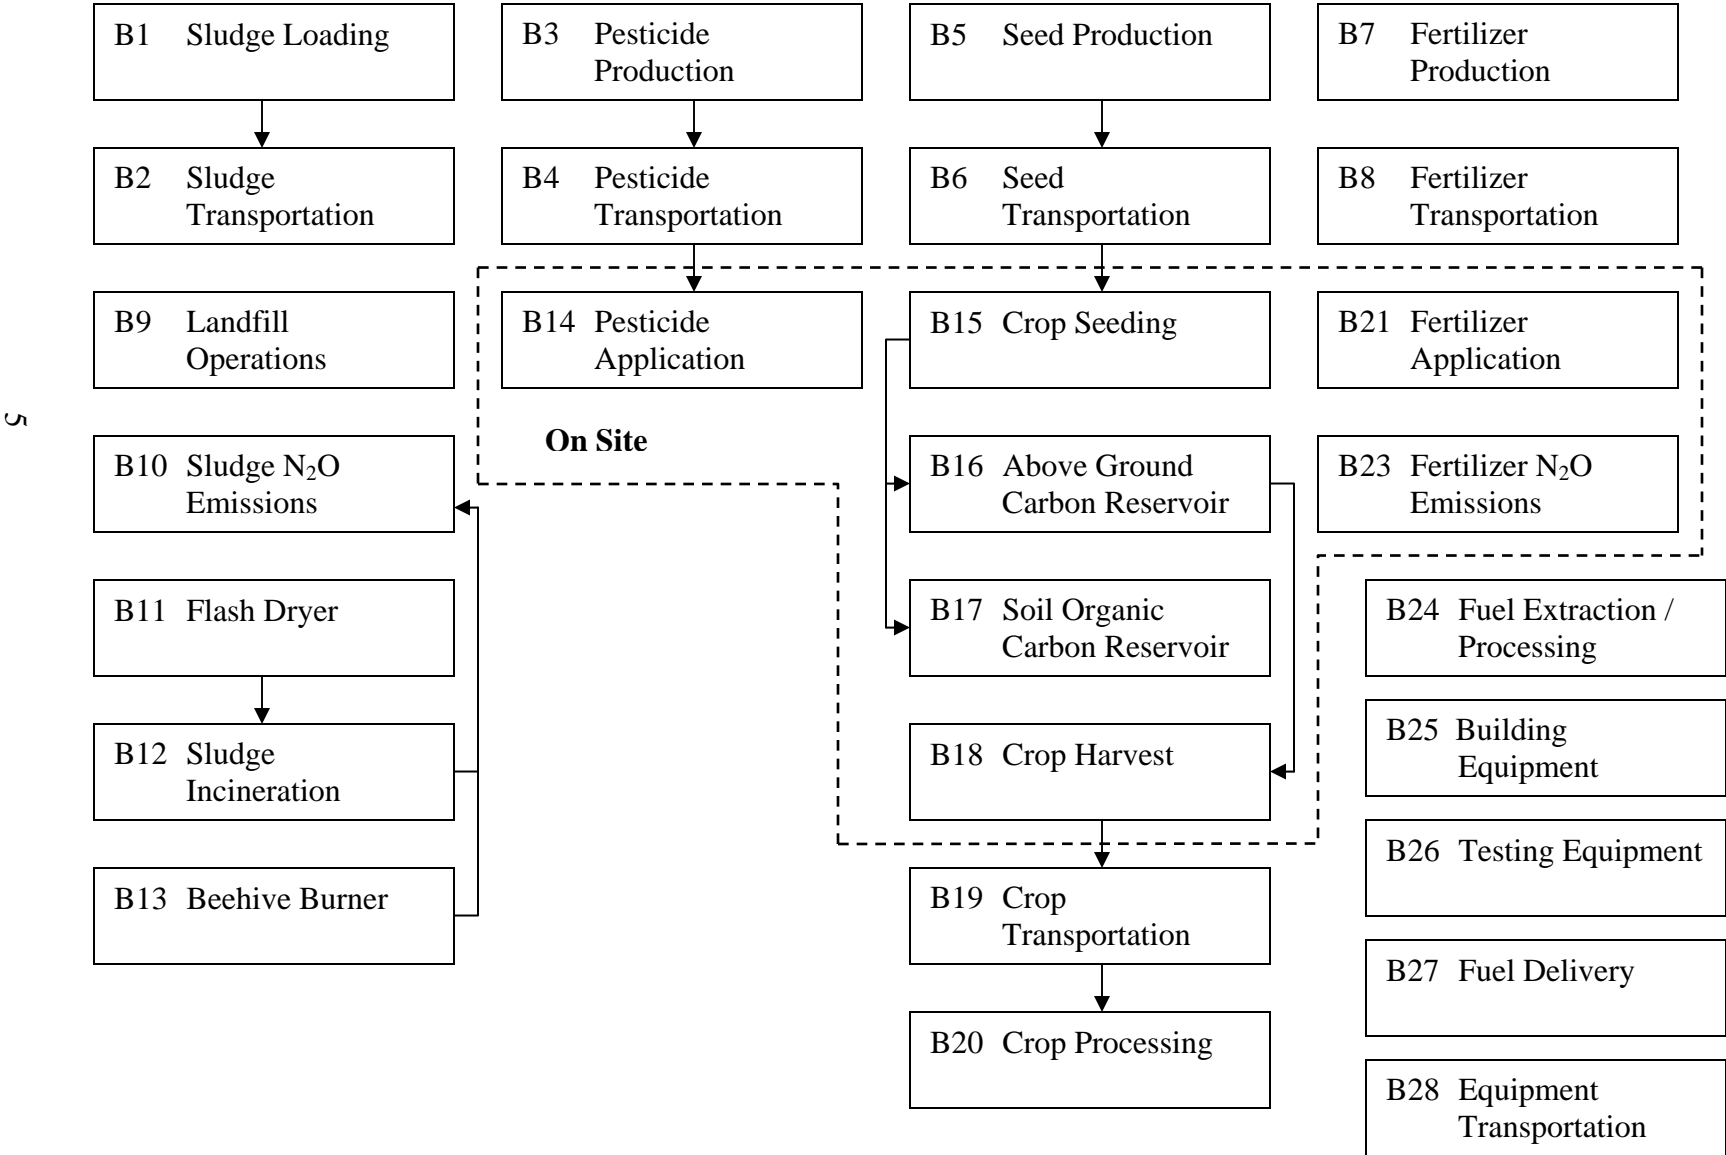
B1 Sludge Loading

B2 Sludge Transportation

B3 Pesticide Production

B4 Pesticide Transportation

B5 Seed Production

B6 Seed Transportation

B7 Fertilizer Production

B8 Fertilizer Transportation

B9 Landfill Sludge Operations

B14 Pesticide Application

B15 Crop Seeding

B21 Fertilizer Application

5

On Site

B10 Sludge $N_2O$ Emissions

B16 Above Ground Carbon Reservoir

B23 Fertilizer $N_2O$ Emissions

B11 Flash Dryer

B17 Soil Organic Carbon Reservoir

B24 Fuel Extraction / Processing

B12 Sludge Incineration

B18 Crop Harvest

B25 Building Equipment

B13 Beehive Burner

B19 Crop Transportation

B26 Testing Equipment

B27 Fuel Delivery

B20 Crop Processing

B28 Equipment Transportation